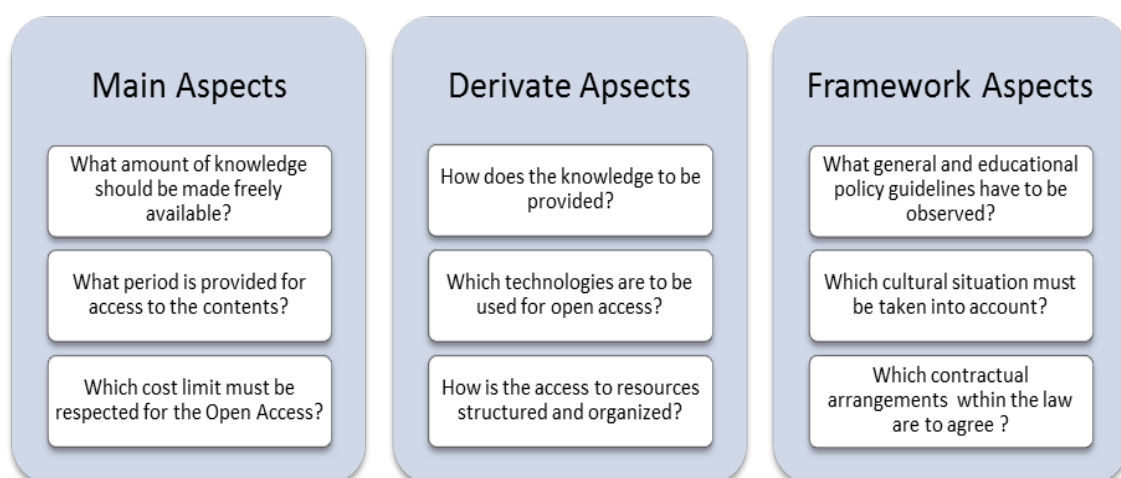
Main Aspects

What amount of knowledge should be made freely available?

What period is provided for access to the contents?

Which cost limit must be respected for the Open Access?

Derivate Apsects

How does the knowledge to be provided?

Which technologies are to be used for open access?

How is the access to resources structured and organized?

Framework Aspects

What general and educational policy guidelines have to be observed?

Which cultural situation must be taken into account?

Which contractual arrangements wthin the law are to agree ?